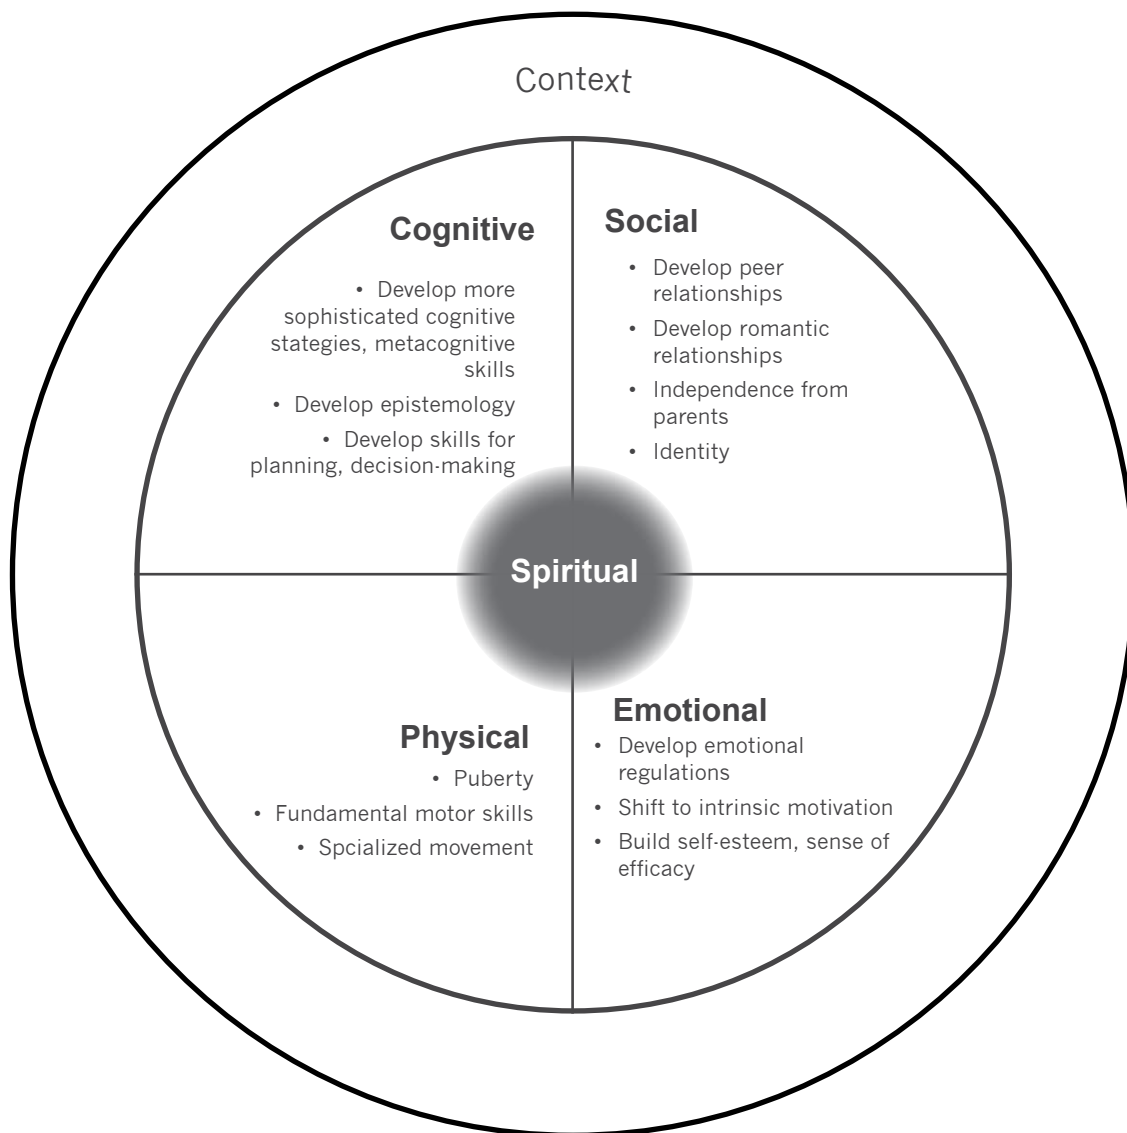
Context

Cognitive

• Develop more sophisticated cognitive stategies, metacognitive skills
• Develop epistemology
• Develop skills for planning, decision-making

Social

• Develop peer relationships
• Develop romantic relationships
• Independence from parents
• Identity

Spiritual

Physical

• Puberty
• Fundamental motor skills
• Spcialized movement

Emotional

• Develop emotional regulations
• Shift to intrinsic motivation
• Build self-esteem, sense of efficacy